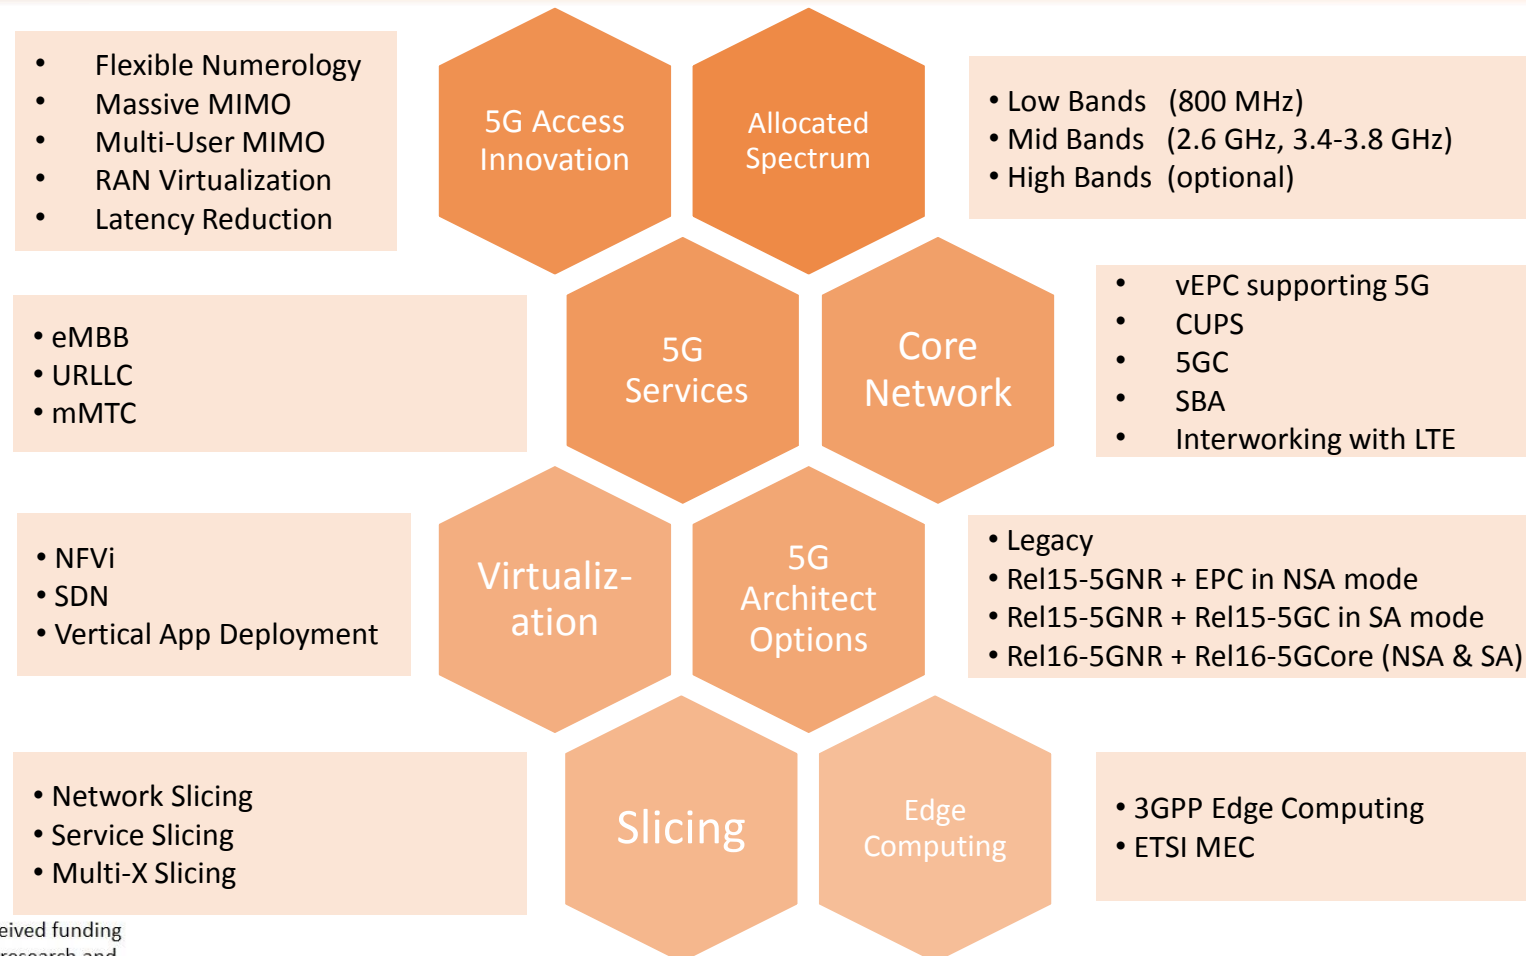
- Flexible Numerology
- Massive MIMO
- Multi-User MIMO
- RAN Virtualization
- Latency Reduction

5G Access Innovation

Allocated Spectrum

- Low Bands (800 MHz)
- Mid Bands (2.6 GHz, 3.4-3.8 GHz)
- High Bands (optional)

- eMBB
- URLLC
- mMTC

5G Services

Core Network

- vEPC supporting 5G
- CUPS
- 5GC
- SBA
- Interworking with LTE

- NFVi
- SDN
- Vertical App Deployment

Virtualiz-ation

5G Architect Options

- Legacy
- Rel15-5GNR + EPC in NSA mode
- Rel15-5GNR + Rel15-5GC in SA mode
- Rel16-5GNR + Rel16-5GCore (NSA & SA)

- Network Slicing
- Service Slicing
- Multi-X Slicing

Slicing

Edge Computing

- 3GPP Edge Computing
- ETSI MEC

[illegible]eived funding
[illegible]research and